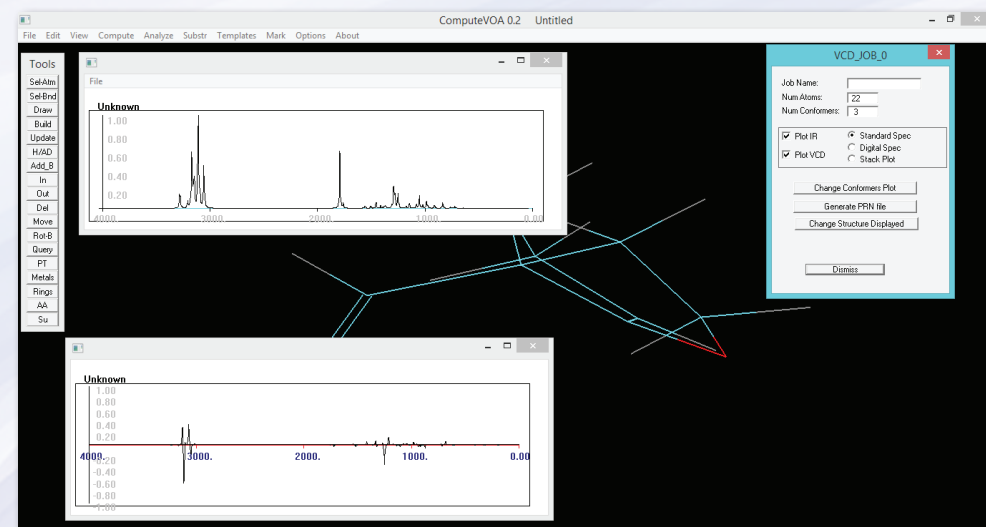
ComputeVOA 0.2 Untitled

File Edit View Compute Analyze Substr Templates Mark Options About

Tools
Sel-Atm
Sel-Bnd
Draw
Build
Update
H/AD
Add_B
In
Out
Del
Move
Rot-B
Query
PT
Metals
Rings
AA
Su

File

Unknown

1.00
0.80
0.60
0.40
0.20
4000. 3000. 2000. 1000. 0.00

Unknown

1.00
0.80
0.60
0.40
0.20
4000. 3000. 2000. 1000. 0.00
-0.20
-0.40
-0.60
-0.80
-1.00

VCD_JOB_0

Job Name:
Num Atoms: 22
Num Conformers: 3

Plot IR
Plot VCD
Standard Spec
Digital Spec
Stack Plot

Change Conformers Plot
Generate PRN file
Change Structure Displayed

Dismiss